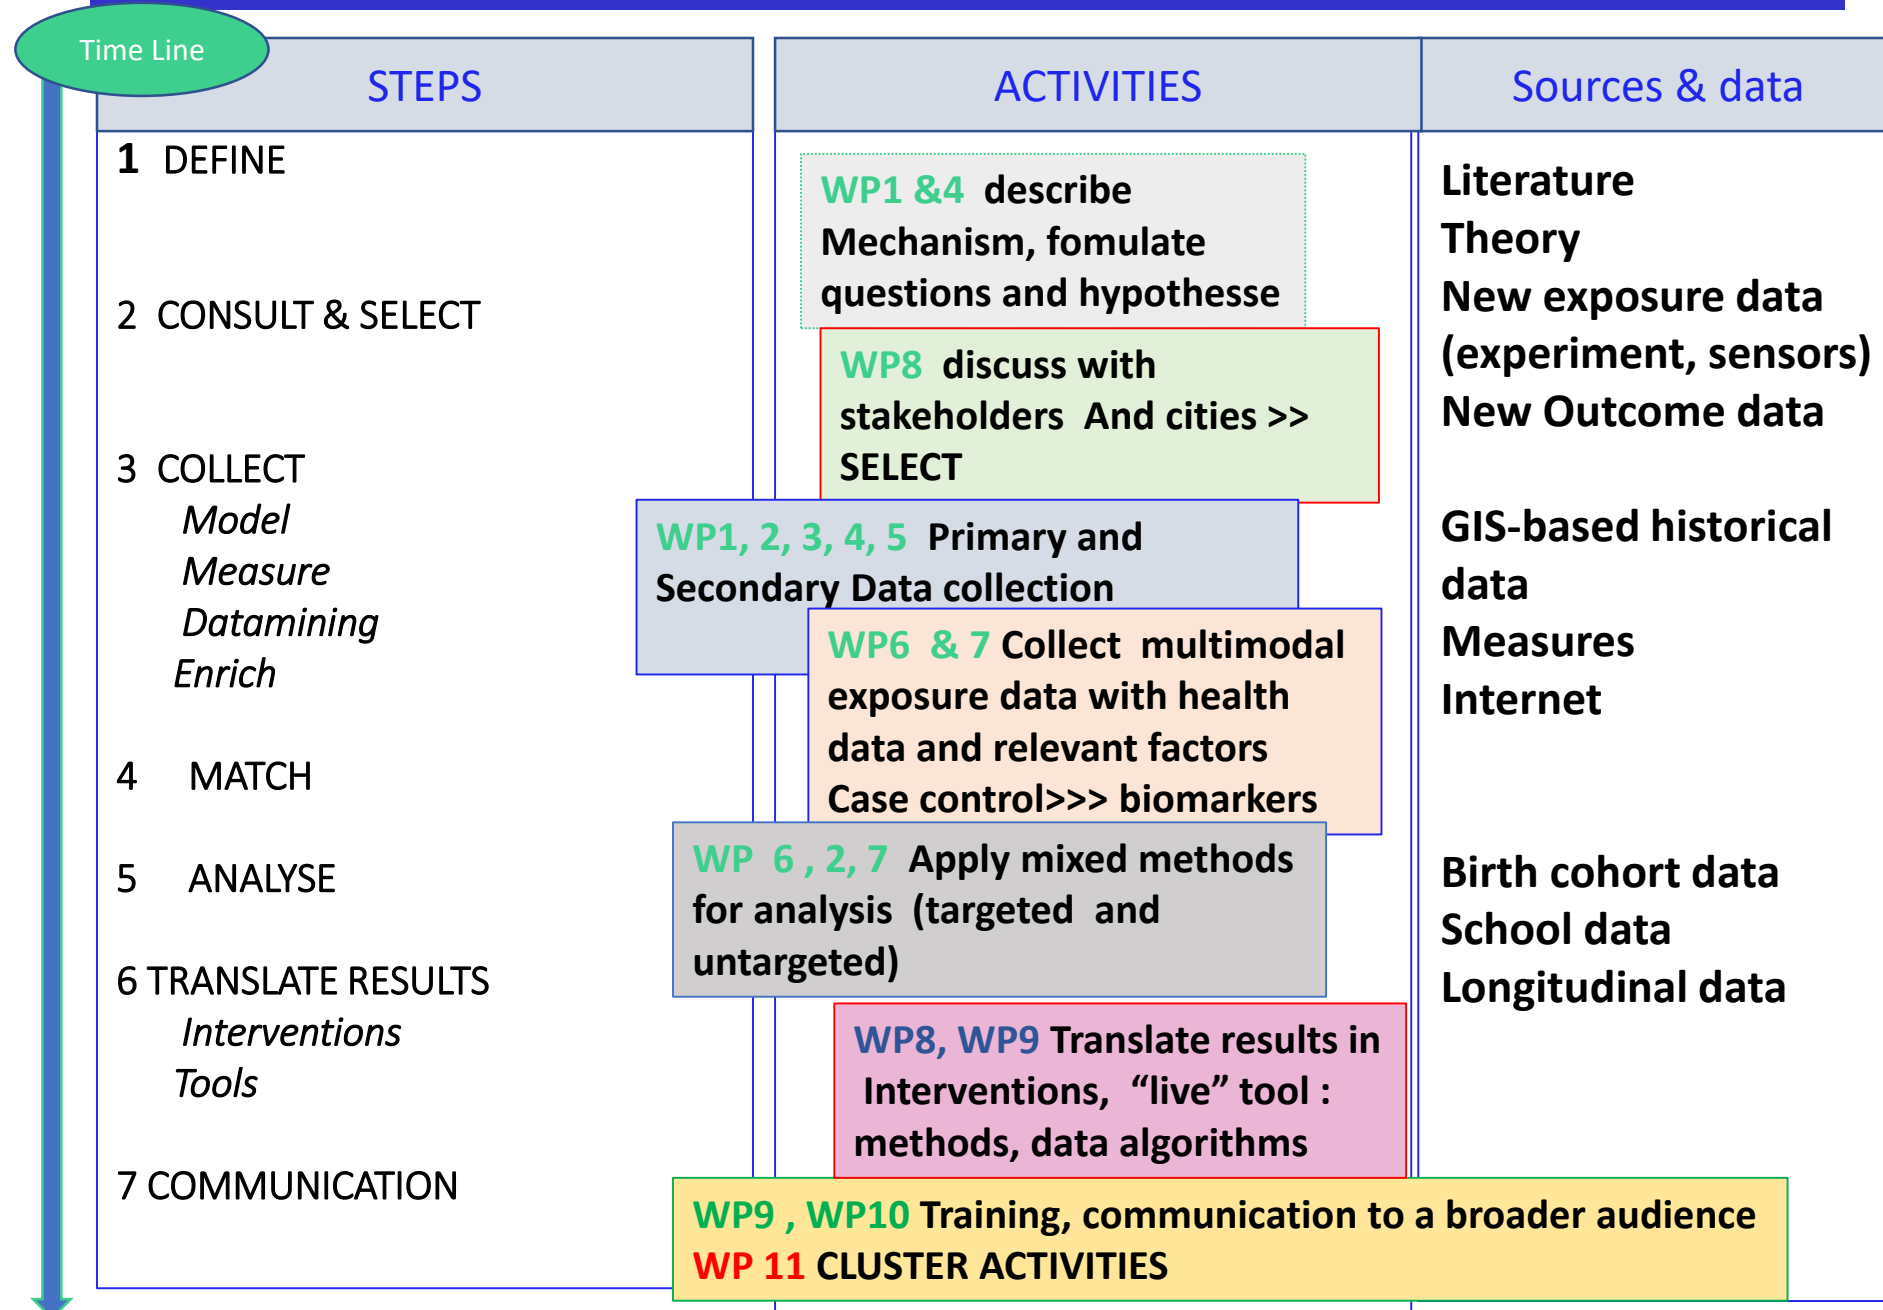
Time Line

| STEPS | ACTIVITIES | Sources & data |
|---|---|---|

1 DEFINE

2 CONSULT & SELECT

3 COLLECT
Model
Measure
Datamining
Enrich

4 MATCH

5 ANALYSE

6 TRANSLATE RESULTS
Interventions
Tools

7 COMMUNICATION

WP1 &4 describe Mechanism, fomulate questions and hypothesse

WP8 discuss with stakeholders And cities >> SELECT

WP1, 2, 3, 4, 5 Primary and Secondary Data collection

WP6 & 7 Collect multimodal exposure data with health data and relevant factors Case control>>> biomarkers

WP 6 , 2, 7 Apply mixed methods for analysis (targeted and untargeted)

WP8, WP9 Translate results in Interventions, “live” tool : methods, data algorithms

WP9 , WP10 Training, communication to a broader audience
WP 11 CLUSTER ACTIVITIES

Literature
Theory
New exposure data (experiment, sensors)
New Outcome data

GIS-based historical data
Measures
Internet

Birth cohort data
School data
Longitudinal data